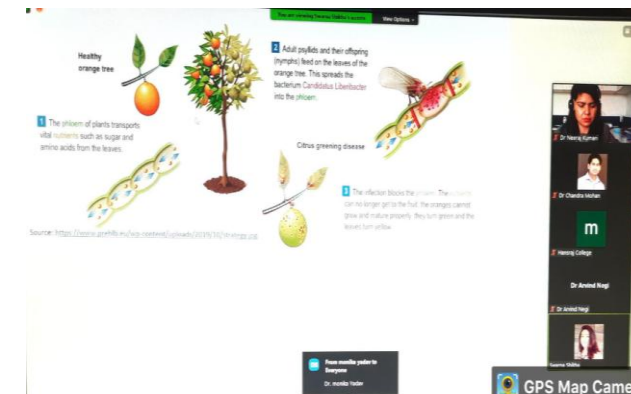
You are viewing Sewna Shikha's screen  View Options

Healthy orange tree

1 The phloem of plants transports vital nutrients such as sugar and amino acids from the leaves.

2 Adult psyllids and their offspring (nymphs) feed on the leaves of the orange tree. This spreads the bacterium Candidatus Liberibacter into the phloem.

Citrus greening disease

3 The infection blocks the phloem. The nutrients can no longer get to the fruit, the oranges cannot grow and mature properly, they turn green and the leaves turn yellow.

Source: https://www.gmfb.eu/wp-content/uploads/2019/10/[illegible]

Dr Neeraj Kumari

Dr Chandra Mohan

m

Hansraj College

Dr Arvind Negi

Dr Arvind Negi

Sewna Shikha

From monika yadav to Everyone
Dr. monika Yadav

GPS Map Came